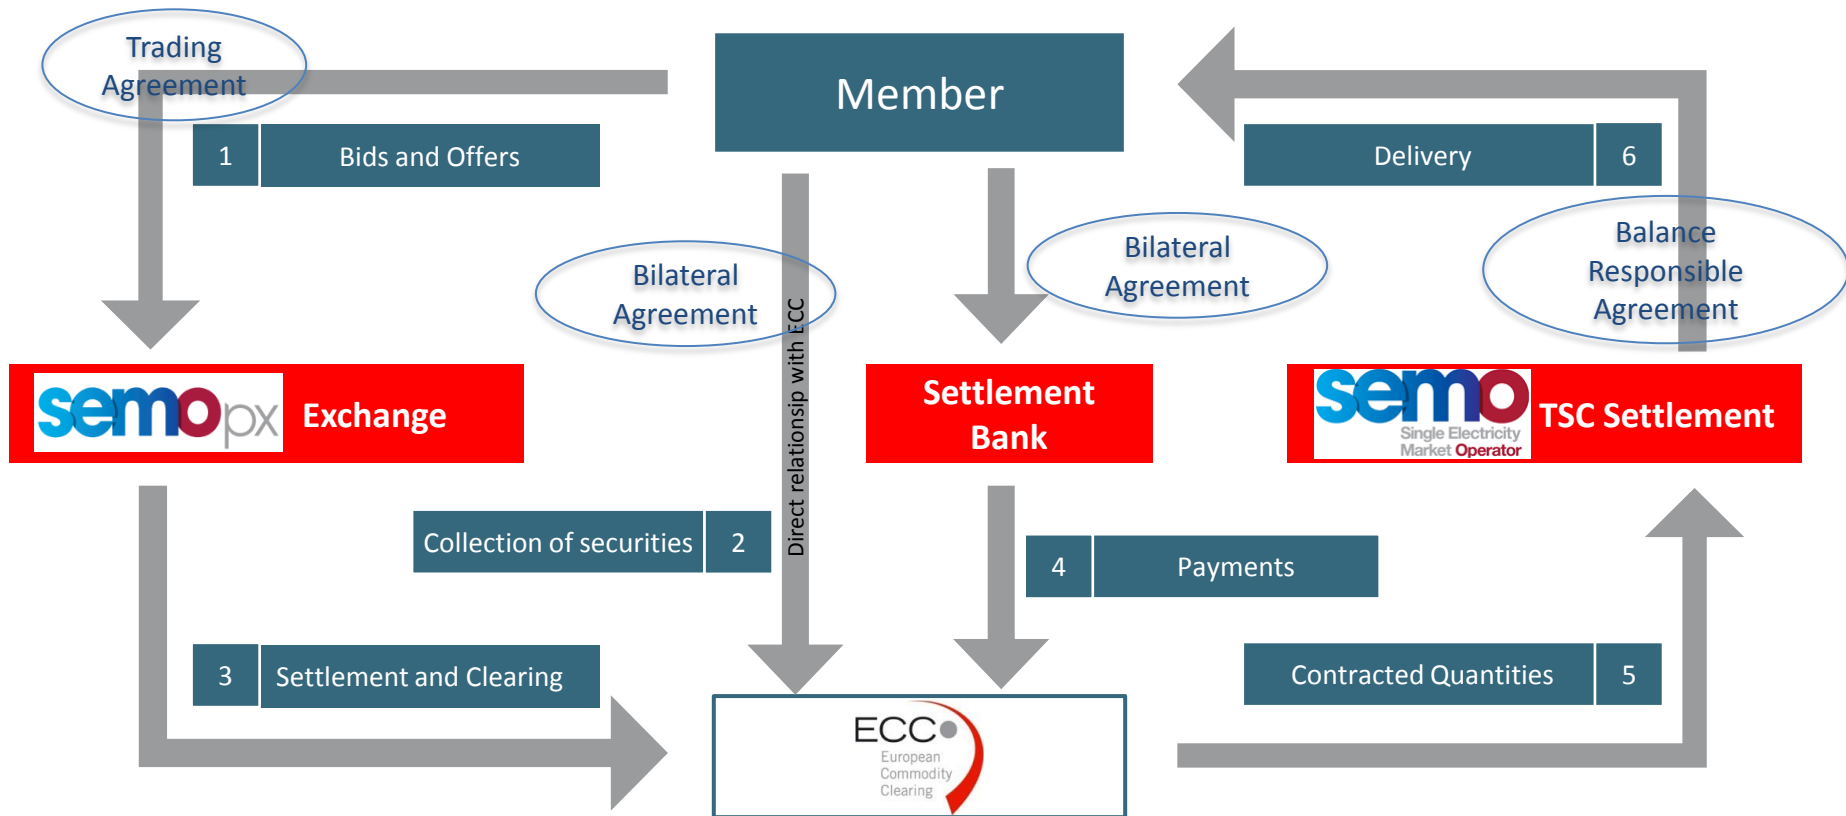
Trading Agreement

Member

1 Bids and Offers

Delivery 6

Bilateral Agreement

Bilateral Agreement

Balance Responsible Agreement

Direct relationsip with ECC

semopx Exchange

Settlement Bank

semo Single Electricity Market Operator TSC Settlement

Collection of securities 2

4 Payments

3 Settlement and Clearing

Contracted Quantities 5

ECC European Commodity Clearing